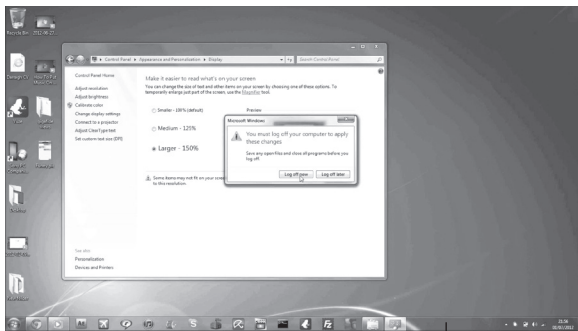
Recycle Bin

Control Panel ▸ Appearance and Personalization ▸ Display

Search Control Panel

Control Panel Home

Adjust resolution

Adjust brightness

Calibrate color

Change display settings

Connect to a projector

Adjust ClearType text

Set custom text size (DPI)

Make it easier to read what's on your screen

You can change the size of text and other items on your screen by choosing one of these options. To temporarily enlarge just part of the screen, use the Magnifier tool.

Smaller - 100% (default)

Preview

Medium - 125%

Larger - 150%

Some items may not fit on your screen if you choose this setting while your display is set to this resolution.

Microsoft Windows

You must log off your computer to apply these changes

Save any open files and close all programs before you log off.

Log off now

Log off later

See also

Personalization

Devices and Printers